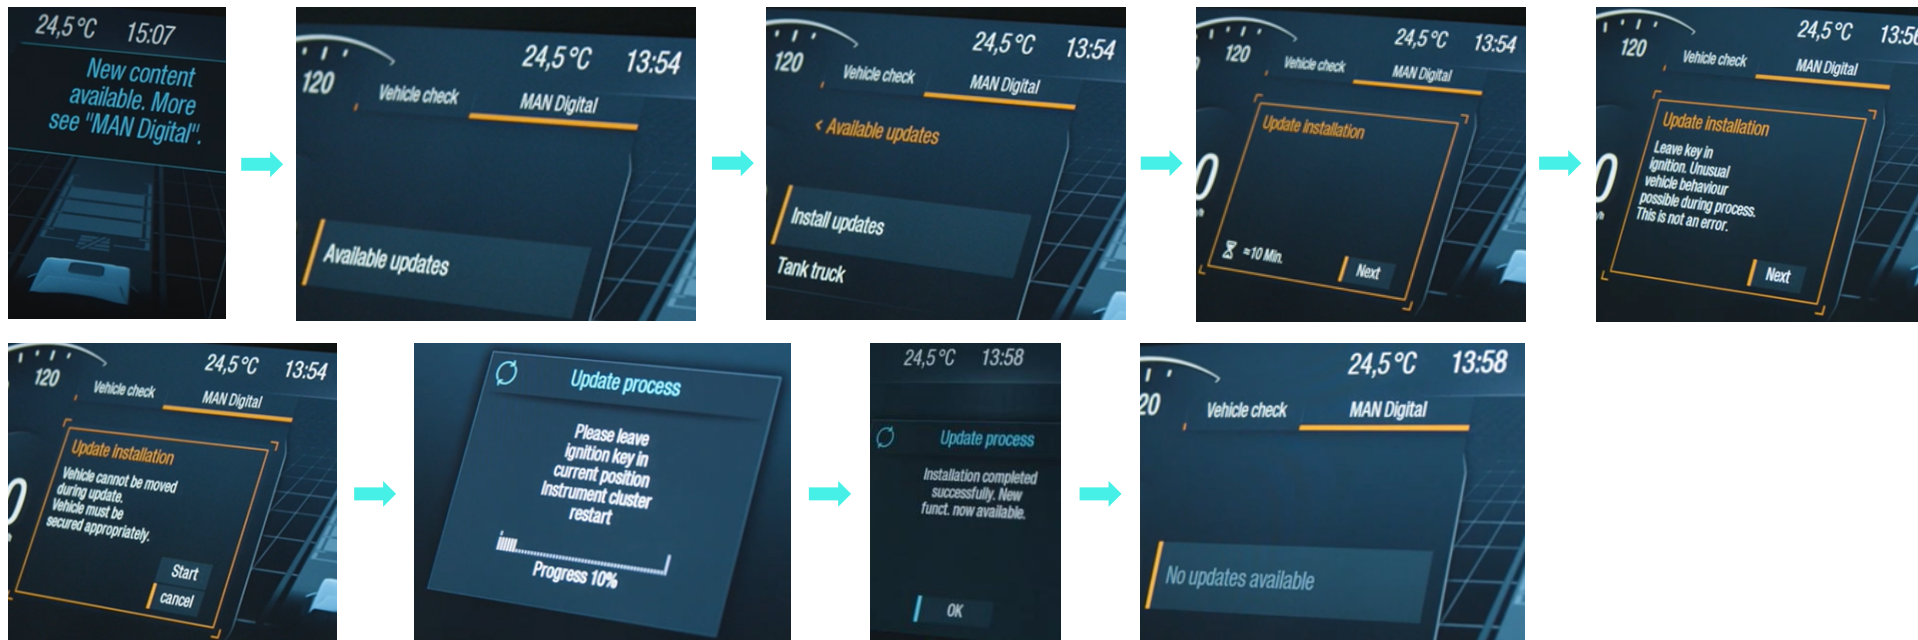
24,5 °C 15:07
New content available. More see "MAN Digital".

120
24,5 °C 13:54
Vehicle check
MAN Digital
Available updates

120
24,5 °C 13:54
Vehicle check
MAN Digital
< Available updates
Install updates
Tank truck

120
24,5 °C 13:54
Vehicle check
MAN Digital
Update installation
≈10 Min.
Next

120
24,5 °C 13:5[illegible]
Vehicle check
MAN Digital
Update installation
Leave key in ignition. Unusual vehicle behaviour possible during process. This is not an error.
Next

120
24,5 °C 13:54
Vehicle check
MAN Digital
Update installation
Vehicle cannot be moved during update. Vehicle must be secured appropriately.
Start
cancel

Update process
Please leave ignition key in current position Instrument cluster restart
Progress 10%

24,5 °C 13:58
Update process
Installation completed successfully. New funct. now available.
OK

24,5 °C 13:58
Vehicle check
MAN Digital
No updates available